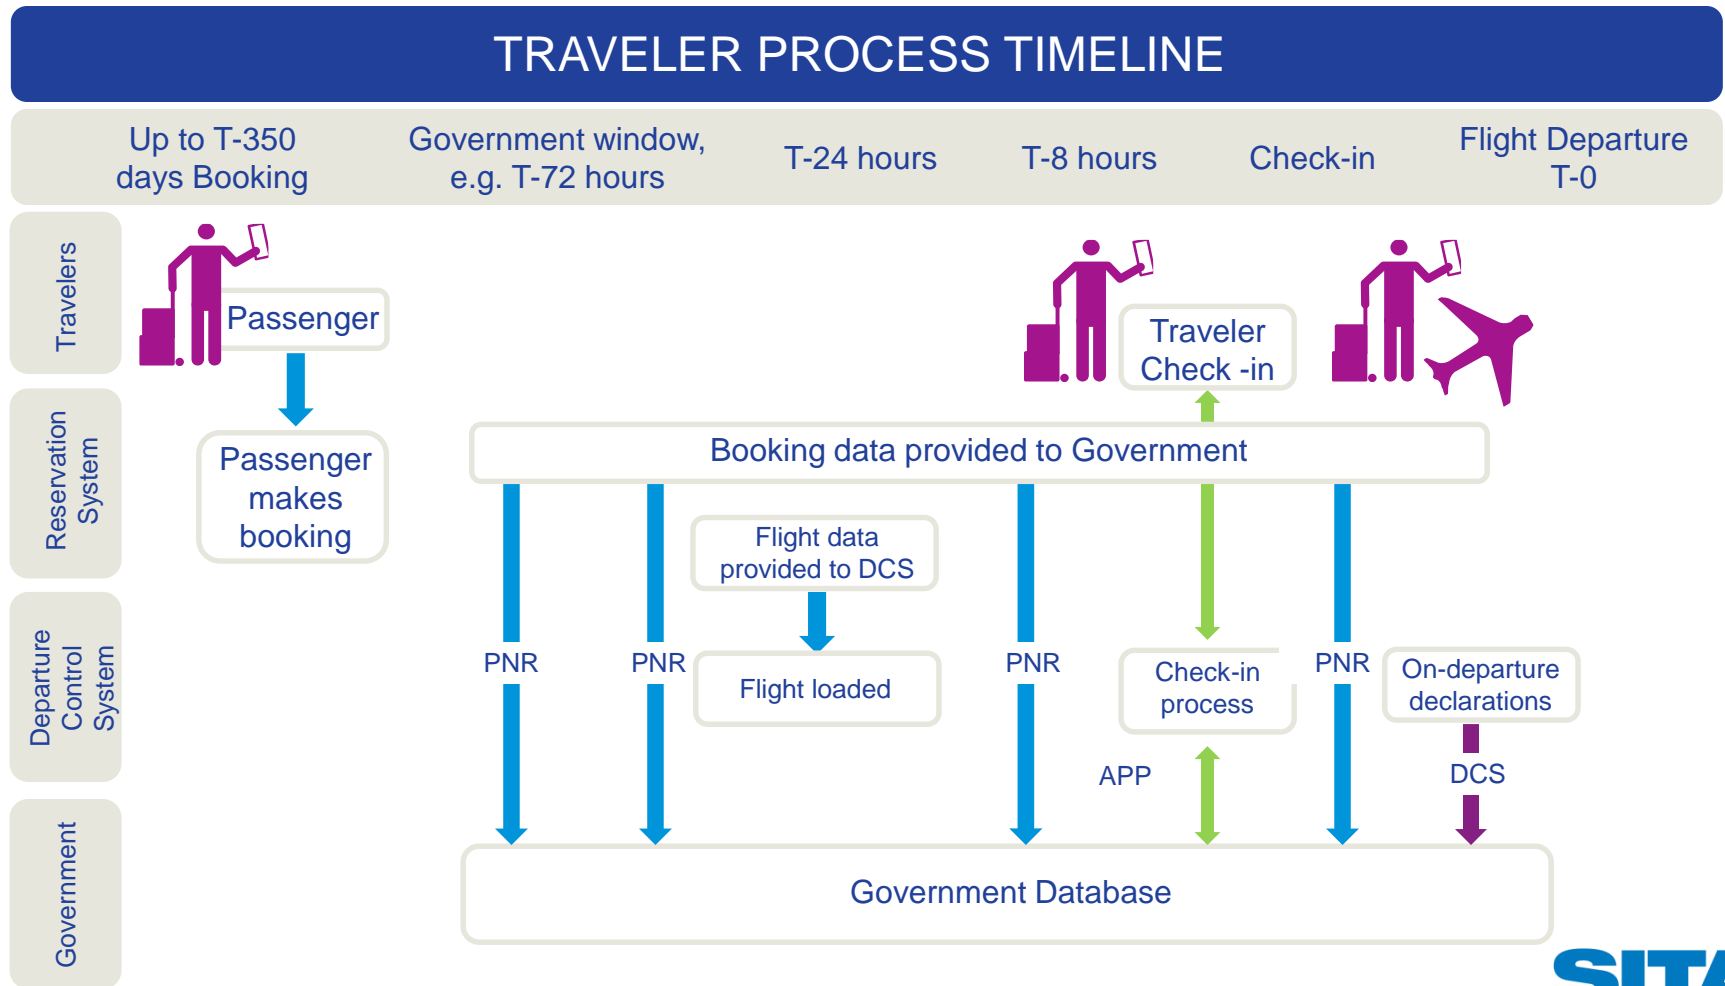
TRAVELER PROCESS TIMELINE

Up to T-350 days Booking

Government window, e.g. T-72 hours

T-24 hours

T-8 hours

Check-in

Flight Departure T-0

Travelers

Passenger

Traveler Check -in

Reservation System

Passenger makes booking

Booking data provided to Government

Departure Control System

Flight data provided to DCS

Flight loaded

PNR

PNR

PNR

Check-in process

PNR

On-departure declarations

APP

DCS

Government

Government Database

SITA